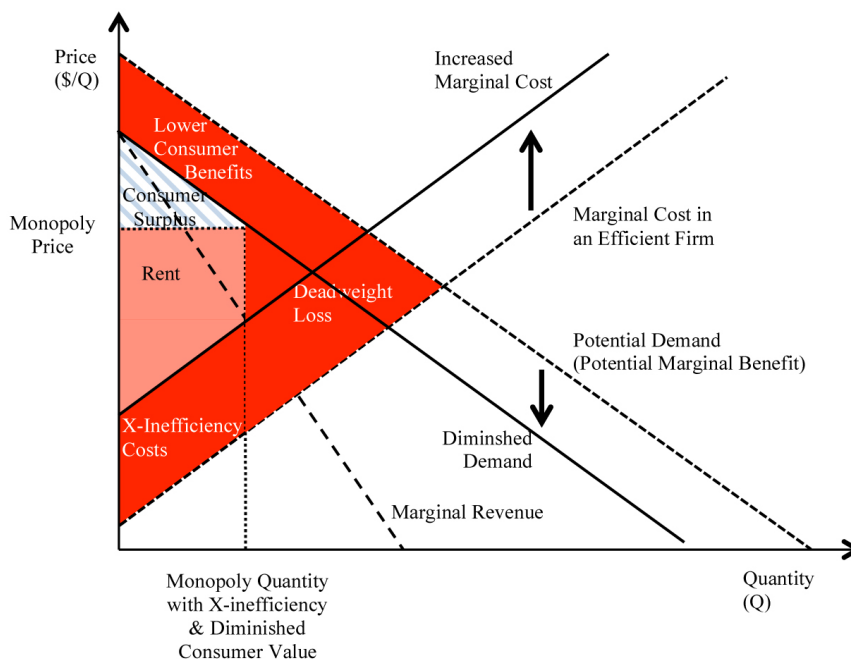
Price ($/Q)

Increased Marginal Cost

Lower Consumer Benefits

Consumer Surplus

Monopoly Price

Marginal Cost in an Efficient Firm

Rent

Deadweight Loss

Potential Demand (Potential Marginal Benefit)

X-Inefficiency Costs

Diminshed Demand

Marginal Revenue

Monopoly Quantity with X-inefficiency & Diminished Consumer Value

Quantity (Q)